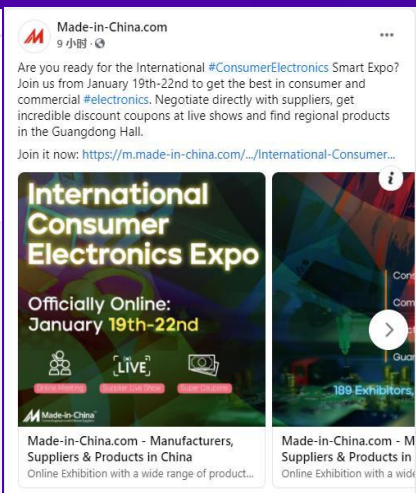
Made-in-China.com
9 小时 ·

Are you ready for the International #ConsumerElectronics Smart Expo? Join us from January 19th-22nd to get the best in consumer and commercial #electronics. Negotiate directly with suppliers, get incredible discount coupons at live shows and find regional products in the Guangdong Hall.

Join it now: https://m.made-in-china.com/.../International-Consumer...

International Consumer Electronics Expo

Officially Online: January 19th-22nd

LIVE

Online Meeting
Supplier Live Show
Super Coupons

Made-in-China

Made-in-China.com - Manufacturers, Suppliers & Products in China
Online Exhibition with a wide range of product...

i

Con
Com
Con
Guan
189 Exhibitors,

Made-in-China.com - M
Suppliers & Products in
Online Exhibition with a wide